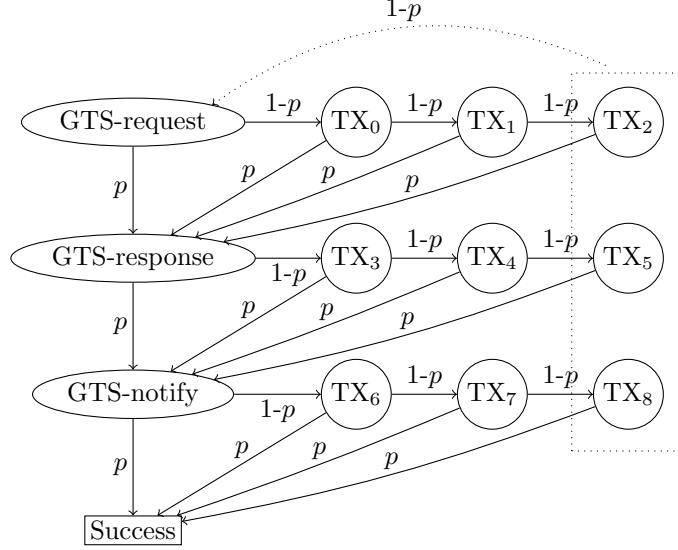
1-$p$

GTS-request

1-$p$

TX$_0$

1-$p$

TX$_1$

1-$p$

TX$_2$

$p$

$p$

$p$

$p$

GTS-response

TX$_3$

1-$p$

1-$p$

TX$_4$

1-$p$

TX$_5$

$p$

$p$

$p$

$p$

GTS-notify

TX$_6$

1-$p$

1-$p$

TX$_7$

1-$p$

TX$_8$

$p$

$p$

$p$

$p$

Success